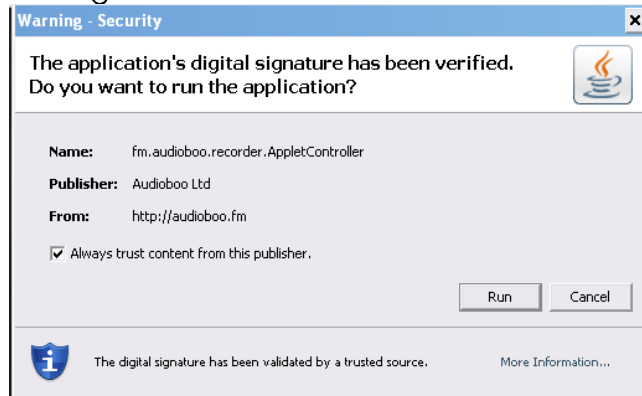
Warning - Security

The application's digital signature has been verified.
Do you want to run the application?

Name: fm.audioboo.recorder.AppletController

Publisher: Audioboo Ltd

From: http://audioboo.fm

Always trust content from this publisher.

Run

Cancel

The digital signature has been validated by a trusted source.

More Information...